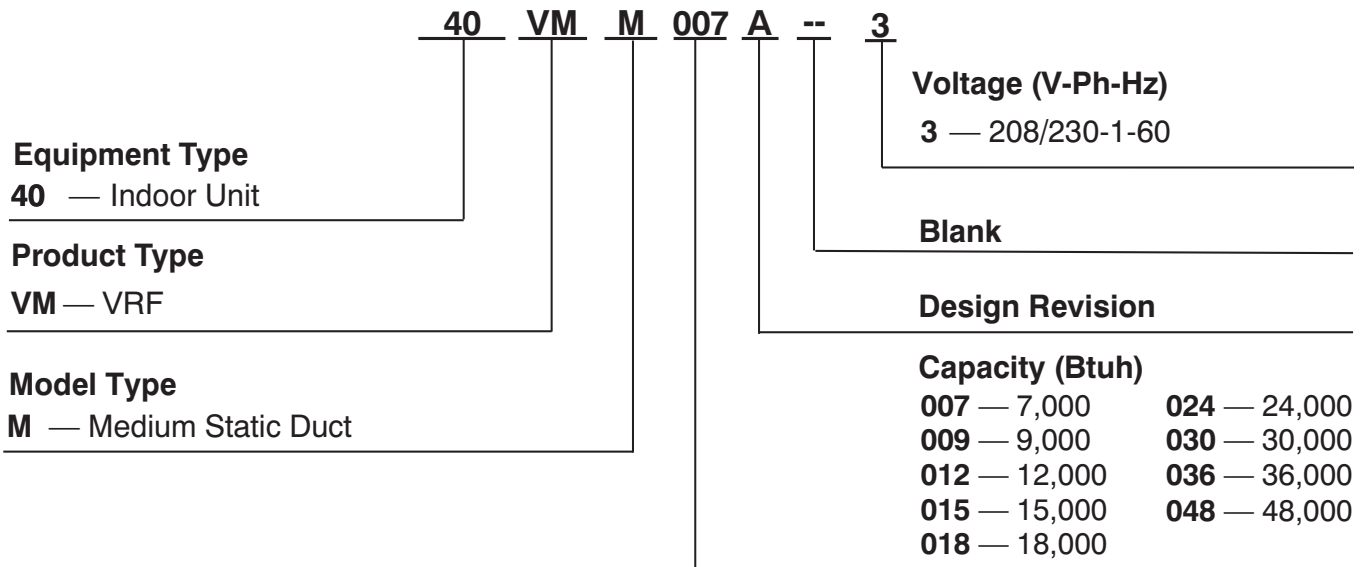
40 VM M 007 A -- 3

Voltage (V-Ph-Hz)
3 — 208/230-1-60

Equipment Type
40 — Indoor Unit

Blank

Product Type
VM — VRF

Design Revision

Model Type
M — Medium Static Duct

Capacity (Btuh)
007 — 7,000
009 — 9,000
012 — 12,000
015 — 15,000
018 — 18,000
024 — 24,000
030 — 30,000
036 — 36,000
048 — 48,000